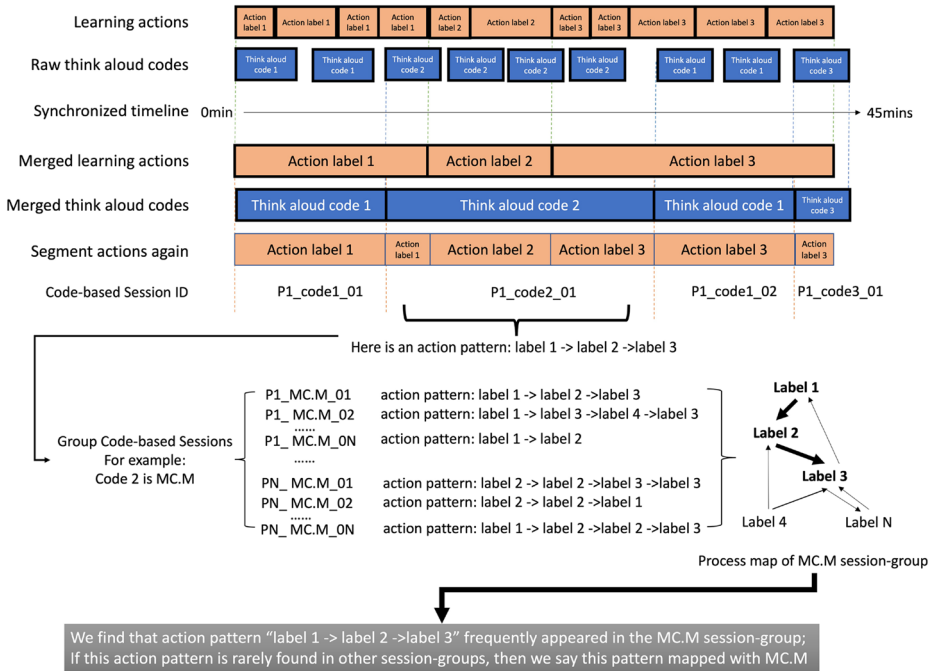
Learning actions
Action label 1 | Action label 1 | Action label 1 | Action label 1 | Action label 2 | Action label 2 | Action label 3 | Action label 3 | Action label 3 | Action label 3 | Action label 3

Raw think aloud codes
Think aloud code 1 | Think aloud code 1 | Think aloud code 2 | Think aloud code 2 | Think aloud code 2 | Think aloud code 2 | Think aloud code 1 | Think aloud code 1 | Think aloud code 3

Synchronized timeline 0min 45mins

Merged learning actions
Action label 1 | Action label 2 | Action label 3

Merged think aloud codes
Think aloud code 1 | Think aloud code 2 | Think aloud code 1 | Think aloud code 3

Segment actions again
Action label 1 | Action label 1 | Action label 2 | Action label 3 | Action label 3 | Action label 3

Code-based Session ID
P1_code1_01 | P1_code2_01 | P1_code1_02 | P1_code3_01

Here is an action pattern: label 1 -> label 2 ->label 3

Group Code-based Sessions For example: Code 2 is MC.M

P1_MC.M_01 action pattern: label 1 -> label 2 ->label 3
P1_ MC.M_02 action pattern: label 1 -> label 3 ->label 4 ->label 3
......
P1_ MC.M_0N action pattern: label 1 -> label 2
......
PN_ MC.M_01 action pattern: label 2 -> label 2 ->label 3 -> label 3
PN_ MC.M_02 action pattern: label 2 -> label 2 ->label 1
......
PN_ MC.M_0N action pattern: label 1 -> label 2 ->label 2 -> label 3

Label 1
Label 2
Label 3
Label 4
Label N

Process map of MC.M session-group

We find that action pattern “label 1 -> label 2 ->label 3” frequently appeared in the MC.M session-group; If this action pattern is rarely found in other session-groups, then we say this pattern mapped with MC.M